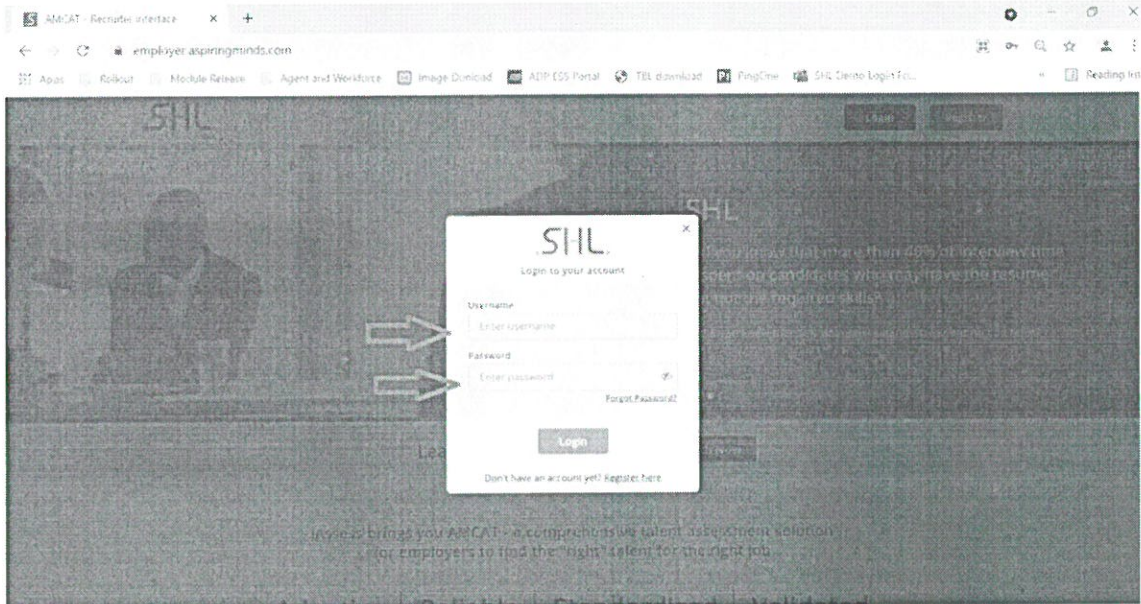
AMCAT - Recruiter interface × +

employer.aspiringminds.com

Apps Rollout Module Release Agent and Workforce Image Download ADP ESS Portal TEL download PingOne SHL Demo Login Fo... » Reading list

SHL

Login Register

SHL

Did you know that more than 40% of interview time is spent on candidates who may have the resume but not the required skills?

SHL

Login to your account

Username

Enter username

Password

Enter password

Forgot Password?

Login

Don't have an account yet? Register here

Lea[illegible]

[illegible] brings you AMCAT - a comprehensive talent assessment solution for employers to find the "right" talent for the right job